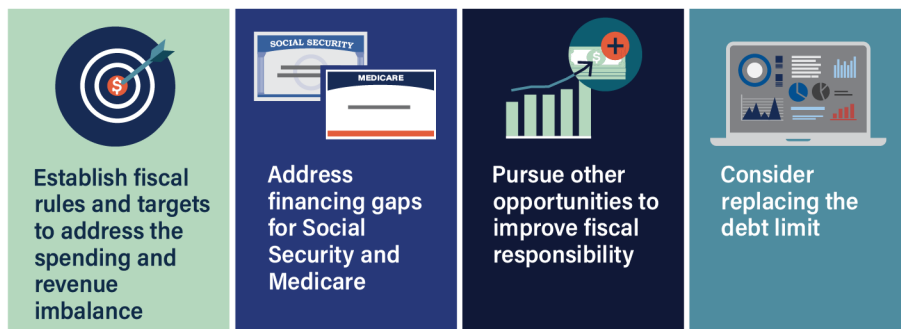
Establish fiscal rules and targets to address the spending and revenue imbalance

SOCIAL SECURITY

MEDICARE

Address financing gaps for Social Security and Medicare

Pursue other opportunities to improve fiscal responsibility

Consider replacing the debt limit